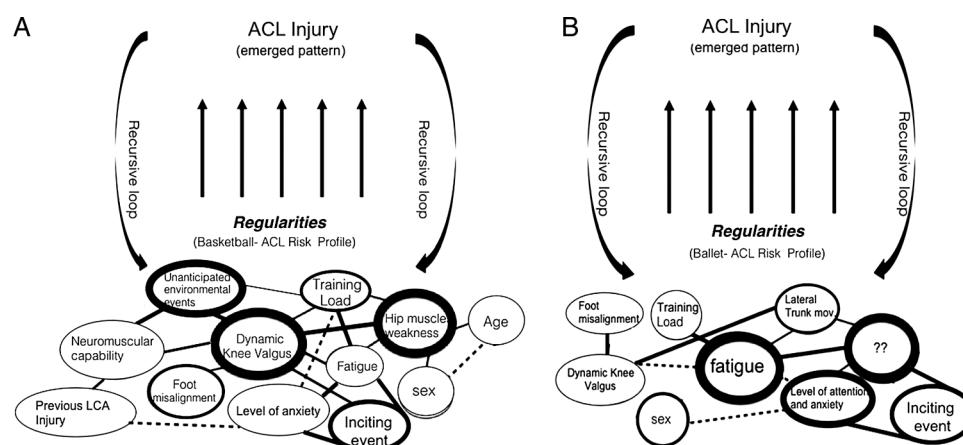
A

ACL Injury
(emerged pattern)

Recursive loop

Recursive loop

Regularities
(Basketball- ACL Risk Profile)

Unanticipated environmental events

Training Load

Hip muscle weakness

Age

Neuromuscular capability

Dynamic Knee Valgus

Fatigue

sex

Foot misalignment

Previous LCA Injury

Level of anxiety

Inciting event

B

ACL Injury
(emerged pattern)

Recursive loop

Recursive loop

Regularities
(Ballet- ACL Risk Profile)

Foot misalignment

Training Load

Lateral Trunk mov.

Dynamic Knee Valgus

fatigue

??

Level of attention and anxiety

sex

Inciting event